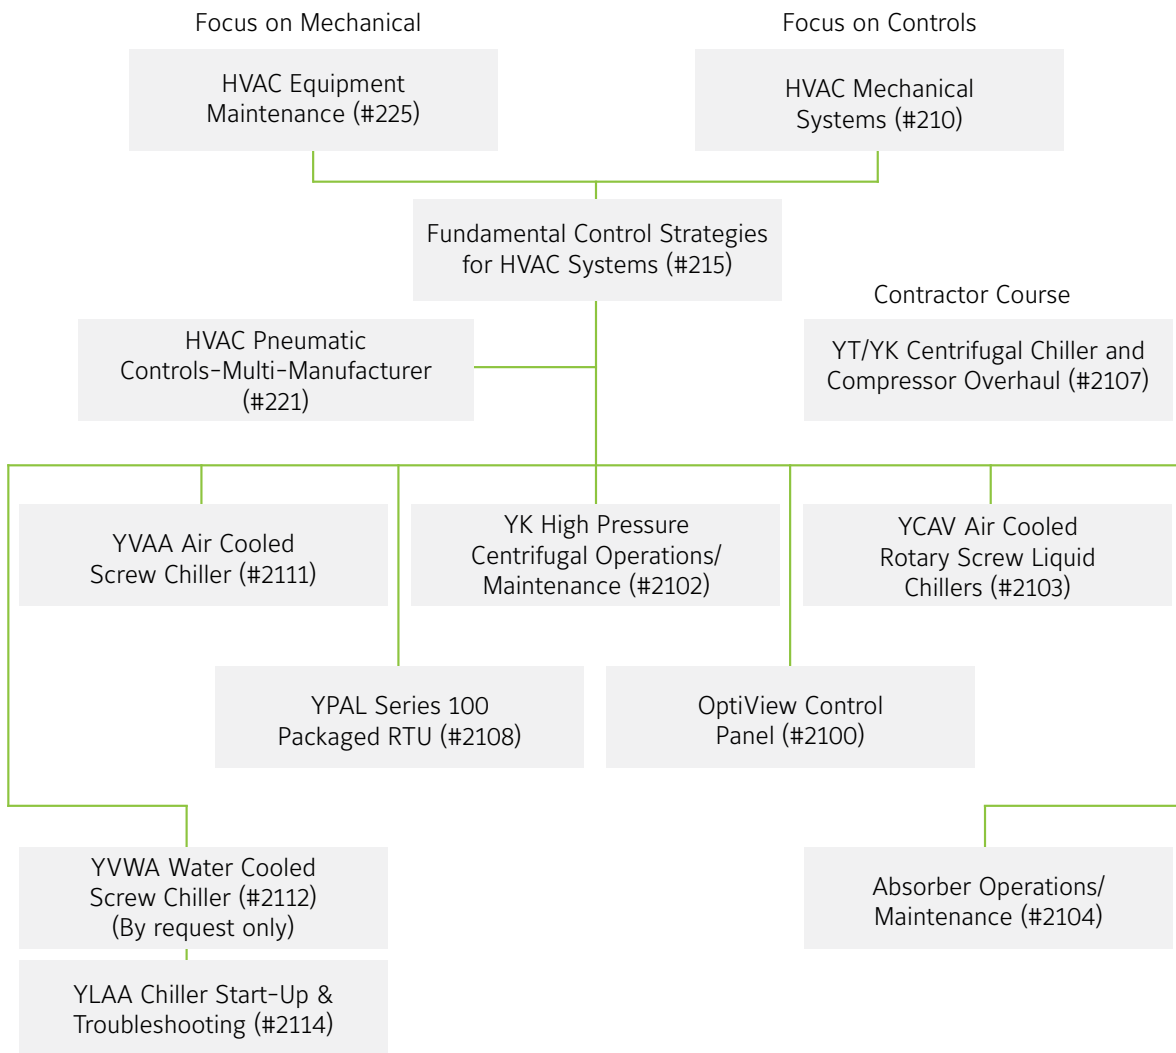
Focus on Mechanical

Focus on Controls

HVAC Equipment Maintenance (#225)

HVAC Mechanical Systems (#210)

Fundamental Control Strategies for HVAC Systems (#215)

Contractor Course

HVAC Pneumatic Controls-Multi-Manufacturer (#221)

YT/YK Centrifugal Chiller and Compressor Overhaul (#2107)

YVAA Air Cooled Screw Chiller (#2111)

YK High Pressure Centrifugal Operations/ Maintenance (#2102)

YCAV Air Cooled Rotary Screw Liquid Chillers (#2103)

YPAL Series 100 Packaged RTU (#2108)

OptiView Control Panel (#2100)

YVWA Water Cooled Screw Chiller (#2112) (By request only)

Absorber Operations/ Maintenance (#2104)

YLAA Chiller Start-Up & Troubleshooting (#2114)